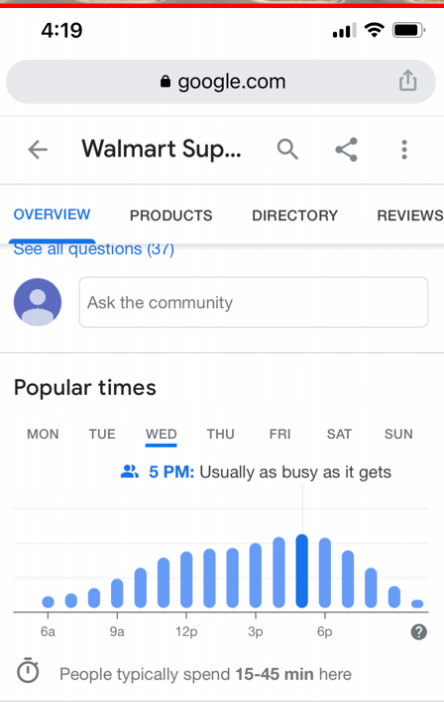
4:19

google.com

Walmart Sup...

OVERVIEW
PRODUCTS
DIRECTORY
REVIEWS

See all questions (37)

Ask the community

Popular times

MON
TUE
WED
THU
FRI
SAT
SUN

5 PM: Usually as busy as it gets

6a
9a
12p
3p
6p
?

People typically spend **15-45 min** here